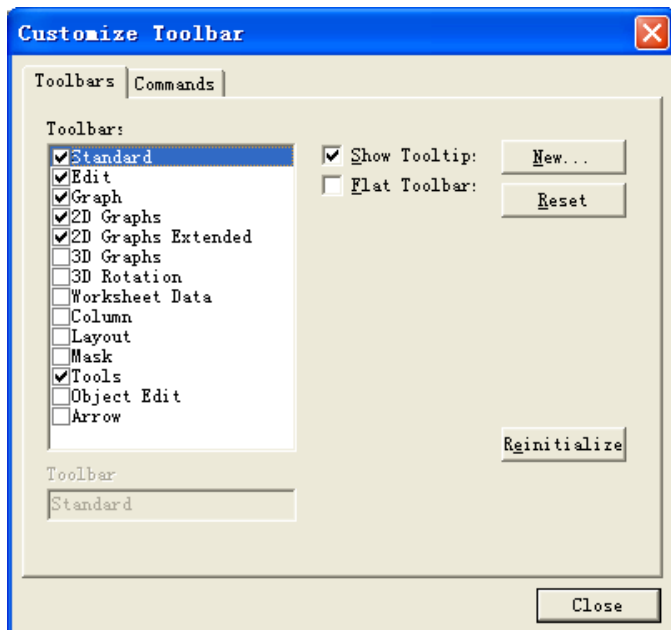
Customize Toolbar

Toolbars
Commands

Toolbars
Standard
Edit
Graph
2D Graphs
2D Graphs Extended
3D Graphs
3D Rotation
Worksheet Data
Column
Layout
Mask
Tools
Object Edit
Arrow

Show Tooltip:
Flat Toolbar:

New...
Reset

Reinitialize

Toolbar
Standard

Close